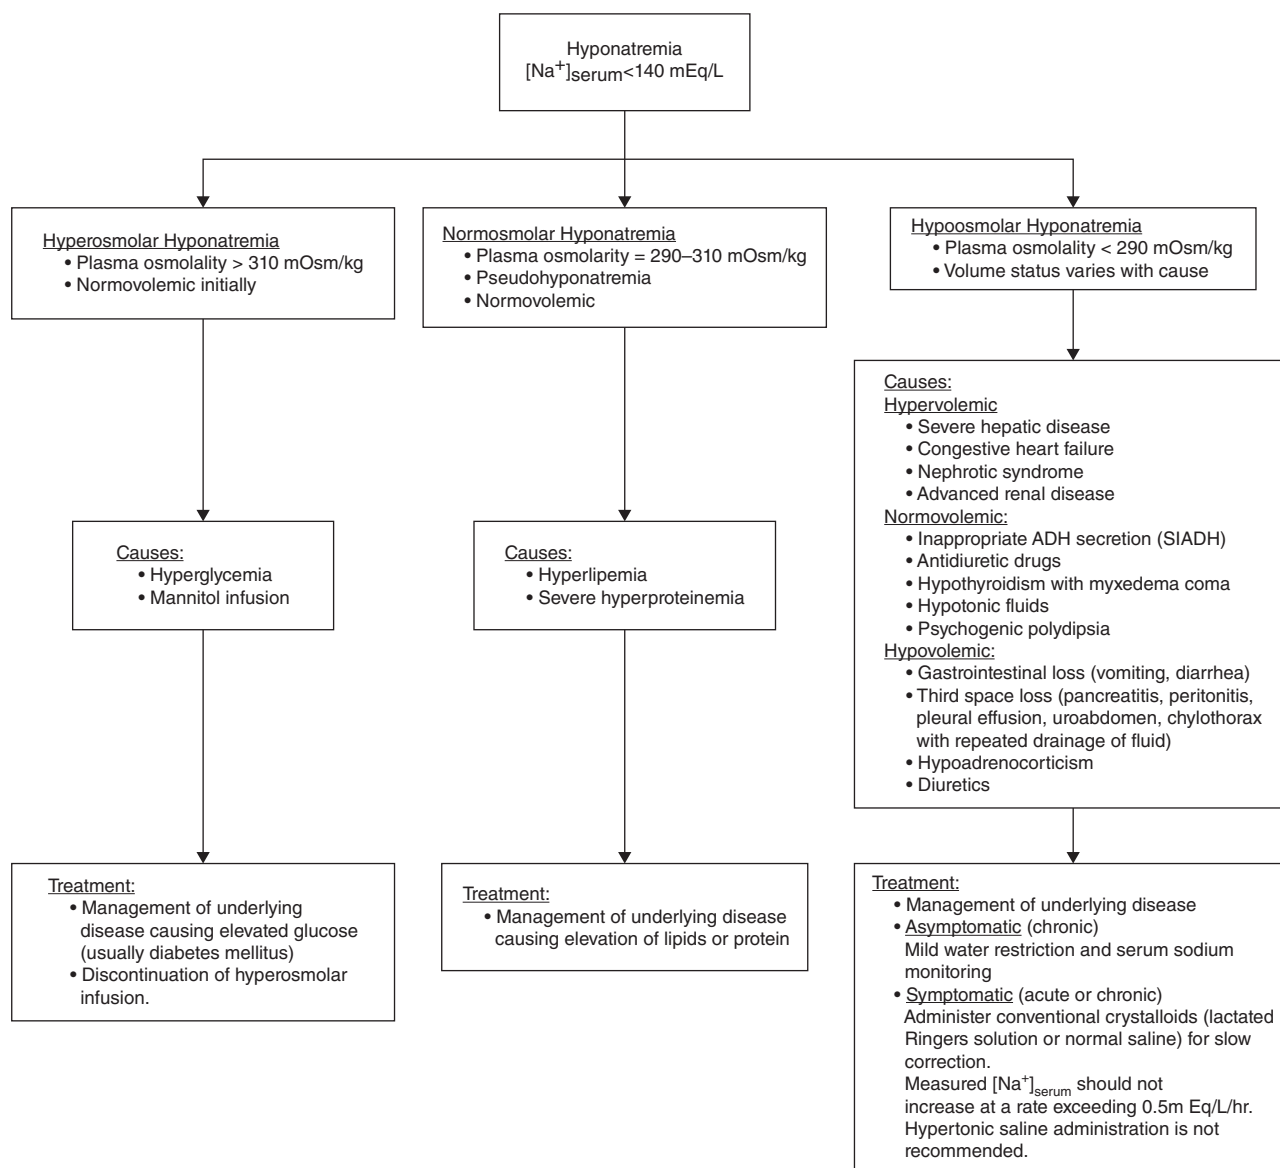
Hyponatremia
$[Na^{+}]_{serum}$<140 mEq/L

Hyperosmolar Hyponatremia
• Plasma osmolality > 310 mOsm/kg
• Normovolemic initially

Normosmolar Hyponatremia
• Plasma osmolarity = 290–310 mOsm/kg
• Pseudohyponatremia
• Normovolemic

Hypoosmolar Hyponatremia
• Plasma osmolality < 290 mOsm/kg
• Volume status varies with cause

Causes:
• Hyperglycemia
• Mannitol infusion

Causes:
• Hyperlipemia
• Severe hyperproteinemia

Causes:
Hypervolemic
• Severe hepatic disease
• Congestive heart failure
• Nephrotic syndrome
• Advanced renal disease
Normovolemic:
• Inappropriate ADH secretion (SIADH)
• Antidiuretic drugs
• Hypothyroidism with myxedema coma
• Hypotonic fluids
• Psychogenic polydipsia
Hypovolemic:
• Gastrointestinal loss (vomiting, diarrhea)
• Third space loss (pancreatitis, peritonitis, pleural effusion, uroabdomen, chylothorax with repeated drainage of fluid)
• Hypoadrenocorticism
• Diuretics

Treatment:
• Management of underlying disease causing elevated glucose (usually diabetes mellitus)
• Discontinuation of hyperosmolar infusion.

Treatment:
• Management of underlying disease causing elevation of lipids or protein

Treatment:
• Management of underlying disease
• Asymptomatic (chronic)
Mild water restriction and serum sodium monitoring
• Symptomatic (acute or chronic)
Administer conventional crystalloids (lactated Ringers solution or normal saline) for slow correction.
Measured $[Na^{+}]_{serum}$ should not increase at a rate exceeding 0.5m Eq/L/hr.
Hypertonic saline administration is not recommended.